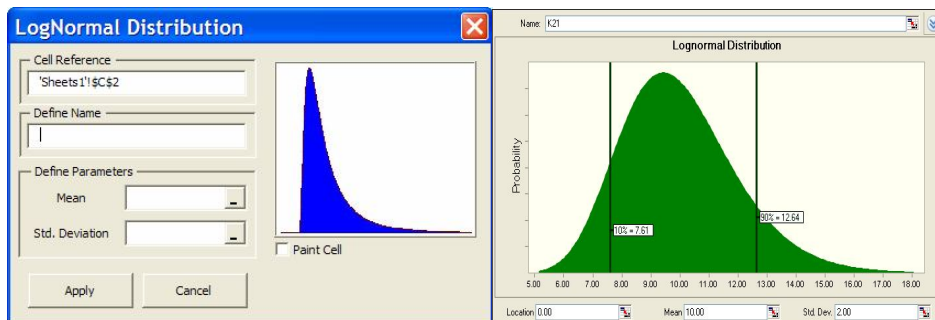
LogNormal Distribution

Cell Reference
'Sheets1'!$C$2

Define Name

Define Parameters
Mean
Std. Deviation

Paint Cell

Apply
Cancel

Name: K21

Lognormal Distribution

Probability

10% = 7.61
90% = 12.64

5.00 6.00 7.00 8.00 9.00 10.00 11.00 12.00 13.00 14.00 15.00 16.00 17.00 18.00

Location 0.00
Mean 10.00
Std. Dev. 2.00